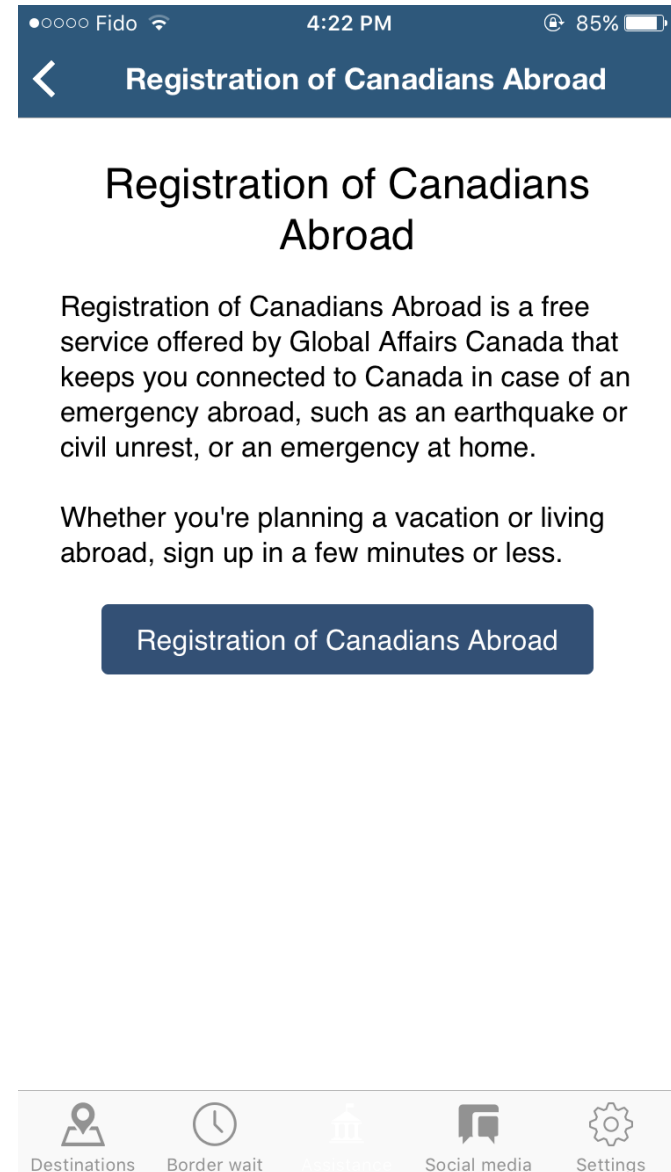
●○○○○ Fido 4:22 PM 85%

Registration of Canadians Abroad

Registration of Canadians Abroad

Registration of Canadians Abroad is a free service offered by Global Affairs Canada that keeps you connected to Canada in case of an emergency abroad, such as an earthquake or civil unrest, or an emergency at home.

Whether you're planning a vacation or living abroad, sign up in a few minutes or less.

Registration of Canadians Abroad

Destinations Border wait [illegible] Social media Settings